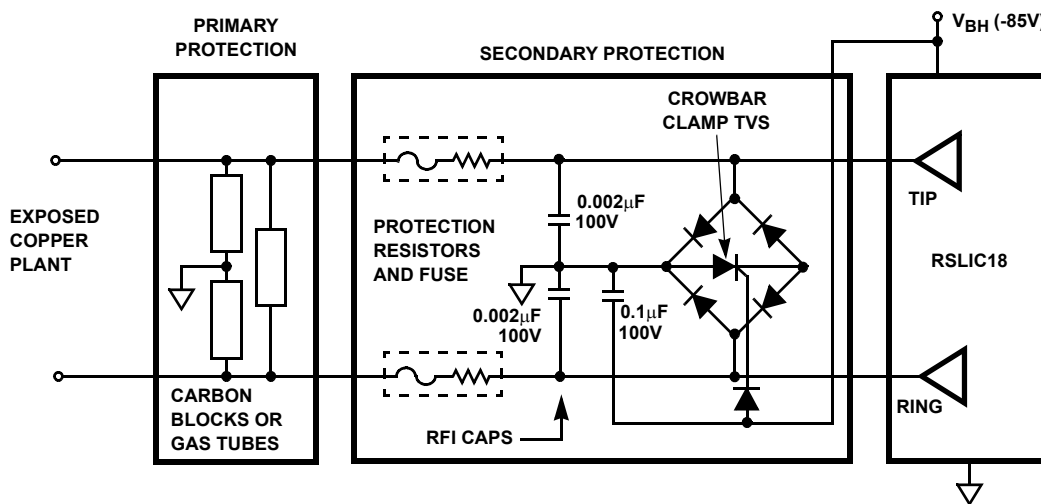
PRIMARY PROTECTION

SECONDARY PROTECTION

$V_{BH}$ (-85V)

CROWBAR CLAMP TVS

EXPOSED COPPER PLANT

PROTECTION RESISTORS AND FUSE

0.002$\mu$F 100V

0.002$\mu$F 100V

0.1$\mu$F 100V

TIP

RSLIC18

RING

CARBON BLOCKS OR GAS TUBES

RFI CAPS